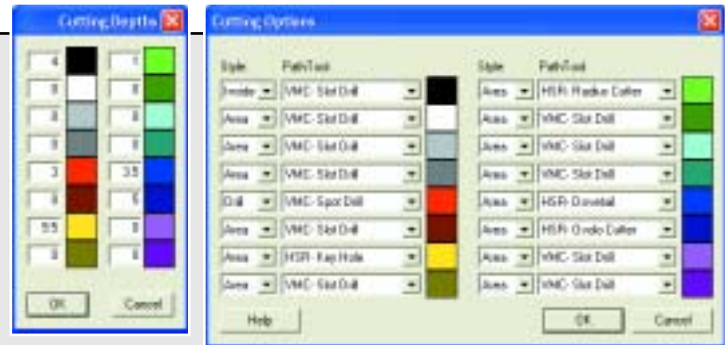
Cutting Depths

| | |
|---|---|
| 4 | 1 |
| 8 | 8 |
| 8 | 8 |
| 8 | 8 |
| 3 | 3.5 |
| 8 | 5 |
| 5.5 | 8 |
| 8 | 6 |

OK Cancel

Cutting Options

| Style | Path/Tool | Style | Path/Tool |
|---|---|---|---|
| Inside | VMC- Slot Drill | Area | HSR- Radius Cutter |
| Area | VMC- Slot Drill | Area | VMC- Slot Drill |
| Area | VMC- Slot Drill | Area | VMC- Slot Drill |
| Area | VMC- Slot Drill | Area | VMC- Slot Drill |
| Drill | VMC- Spot Drill | Area | HSR- Dovetail |
| Area | VMC- Slot Drill | Area | HSR- Grade Cutter |
| Area | HSR- Key Hole | Area | VMC- Slot Drill |
| Area | VMC- Slot Drill | Area | VMC- Slot Drill |

Help OK Cancel